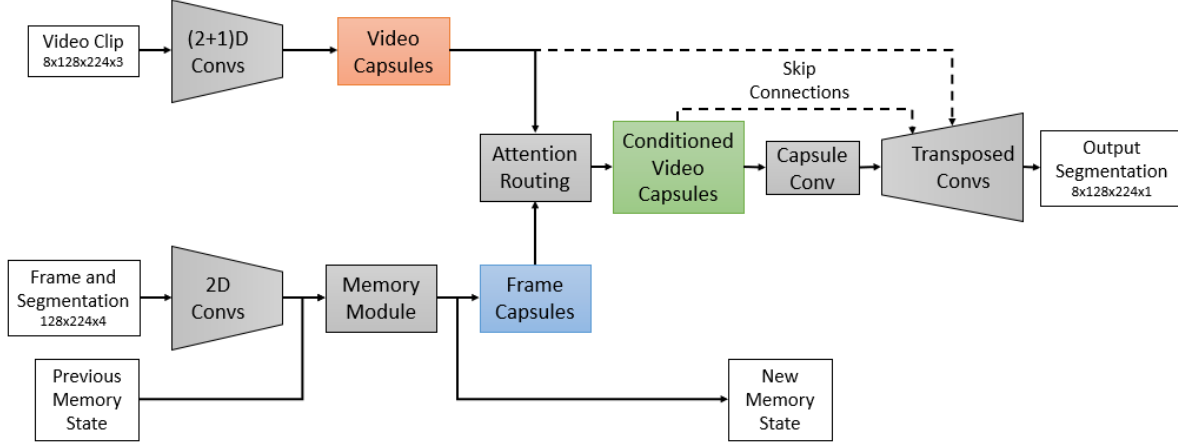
Video Clip
8x128x224x3

(2+1)D Convs

Video Capsules

Skip Connections

Attention Routing

Conditioned Video Capsules

Capsule Conv

Transposed Convs

Output Segmentation
8x128x224x1

Frame and Segmentation
128x224x4

2D Convs

Memory Module

Frame Capsules

Previous Memory State

New Memory State